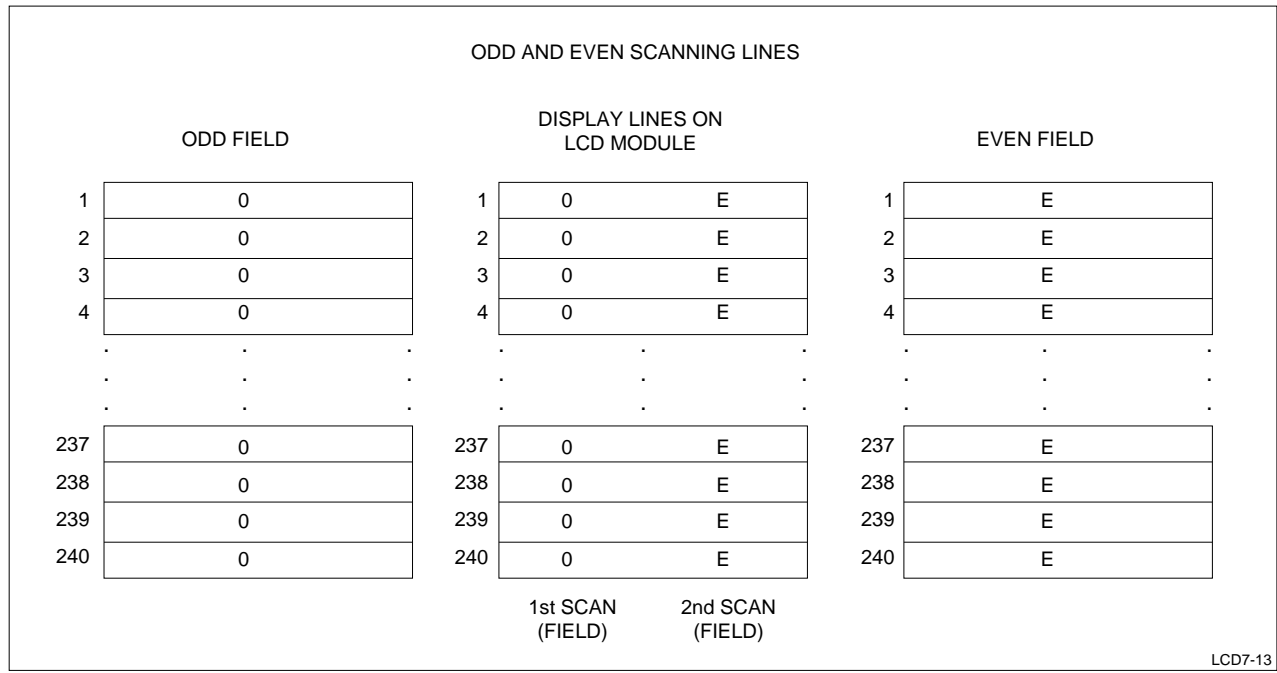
ODD AND EVEN SCANNING LINES

ODD FIELD

| | |
|---|---|
| 1 | 0 |
| 2 | 0 |
| 3 | 0 |
| 4 | 0 |
| . | . |
| . | . |
| . | . |
| 237 | 0 |
| 238 | 0 |
| 239 | 0 |
| 240 | 0 |

DISPLAY LINES ON LCD MODULE

| | | |
|---|---|---|
| 1 | 0 | E |
| 2 | 0 | E |
| 3 | 0 | E |
| 4 | 0 | E |
| . | . | . |
| . | . | . |
| . | . | . |
| 237 | 0 | E |
| 238 | 0 | E |
| 239 | 0 | E |
| 240 | 0 | E |

1st SCAN (FIELD)
2nd SCAN (FIELD)

EVEN FIELD

| | |
|---|---|
| 1 | E |
| 2 | E |
| 3 | E |
| 4 | E |
| . | . |
| . | . |
| . | . |
| 237 | E |
| 238 | E |
| 239 | E |
| 240 | E |

LCD7-13